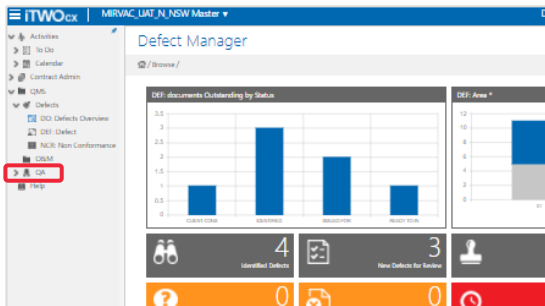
iTWO cx | MIRVAC_UAT_N_NSW Master ▾

Activities
To Do
Calendar
Contract Admin
QMS
Defects
DD: Defects Overview
DEF: Defect
NCR: Non Conformance
O&M
QA
Help

Defect Manager

/ Browse /

DEF: documents Outstanding by Status

3.5
3
2.5
2
1.5
1
0.5
0

CLIENT CONS
IDENTIFIED
ISSUED FOR
READY TO IS

DEF: Area *

12
10
8
6
4
2
0

4
Identified Defects

3
New Defects for Review

0

0